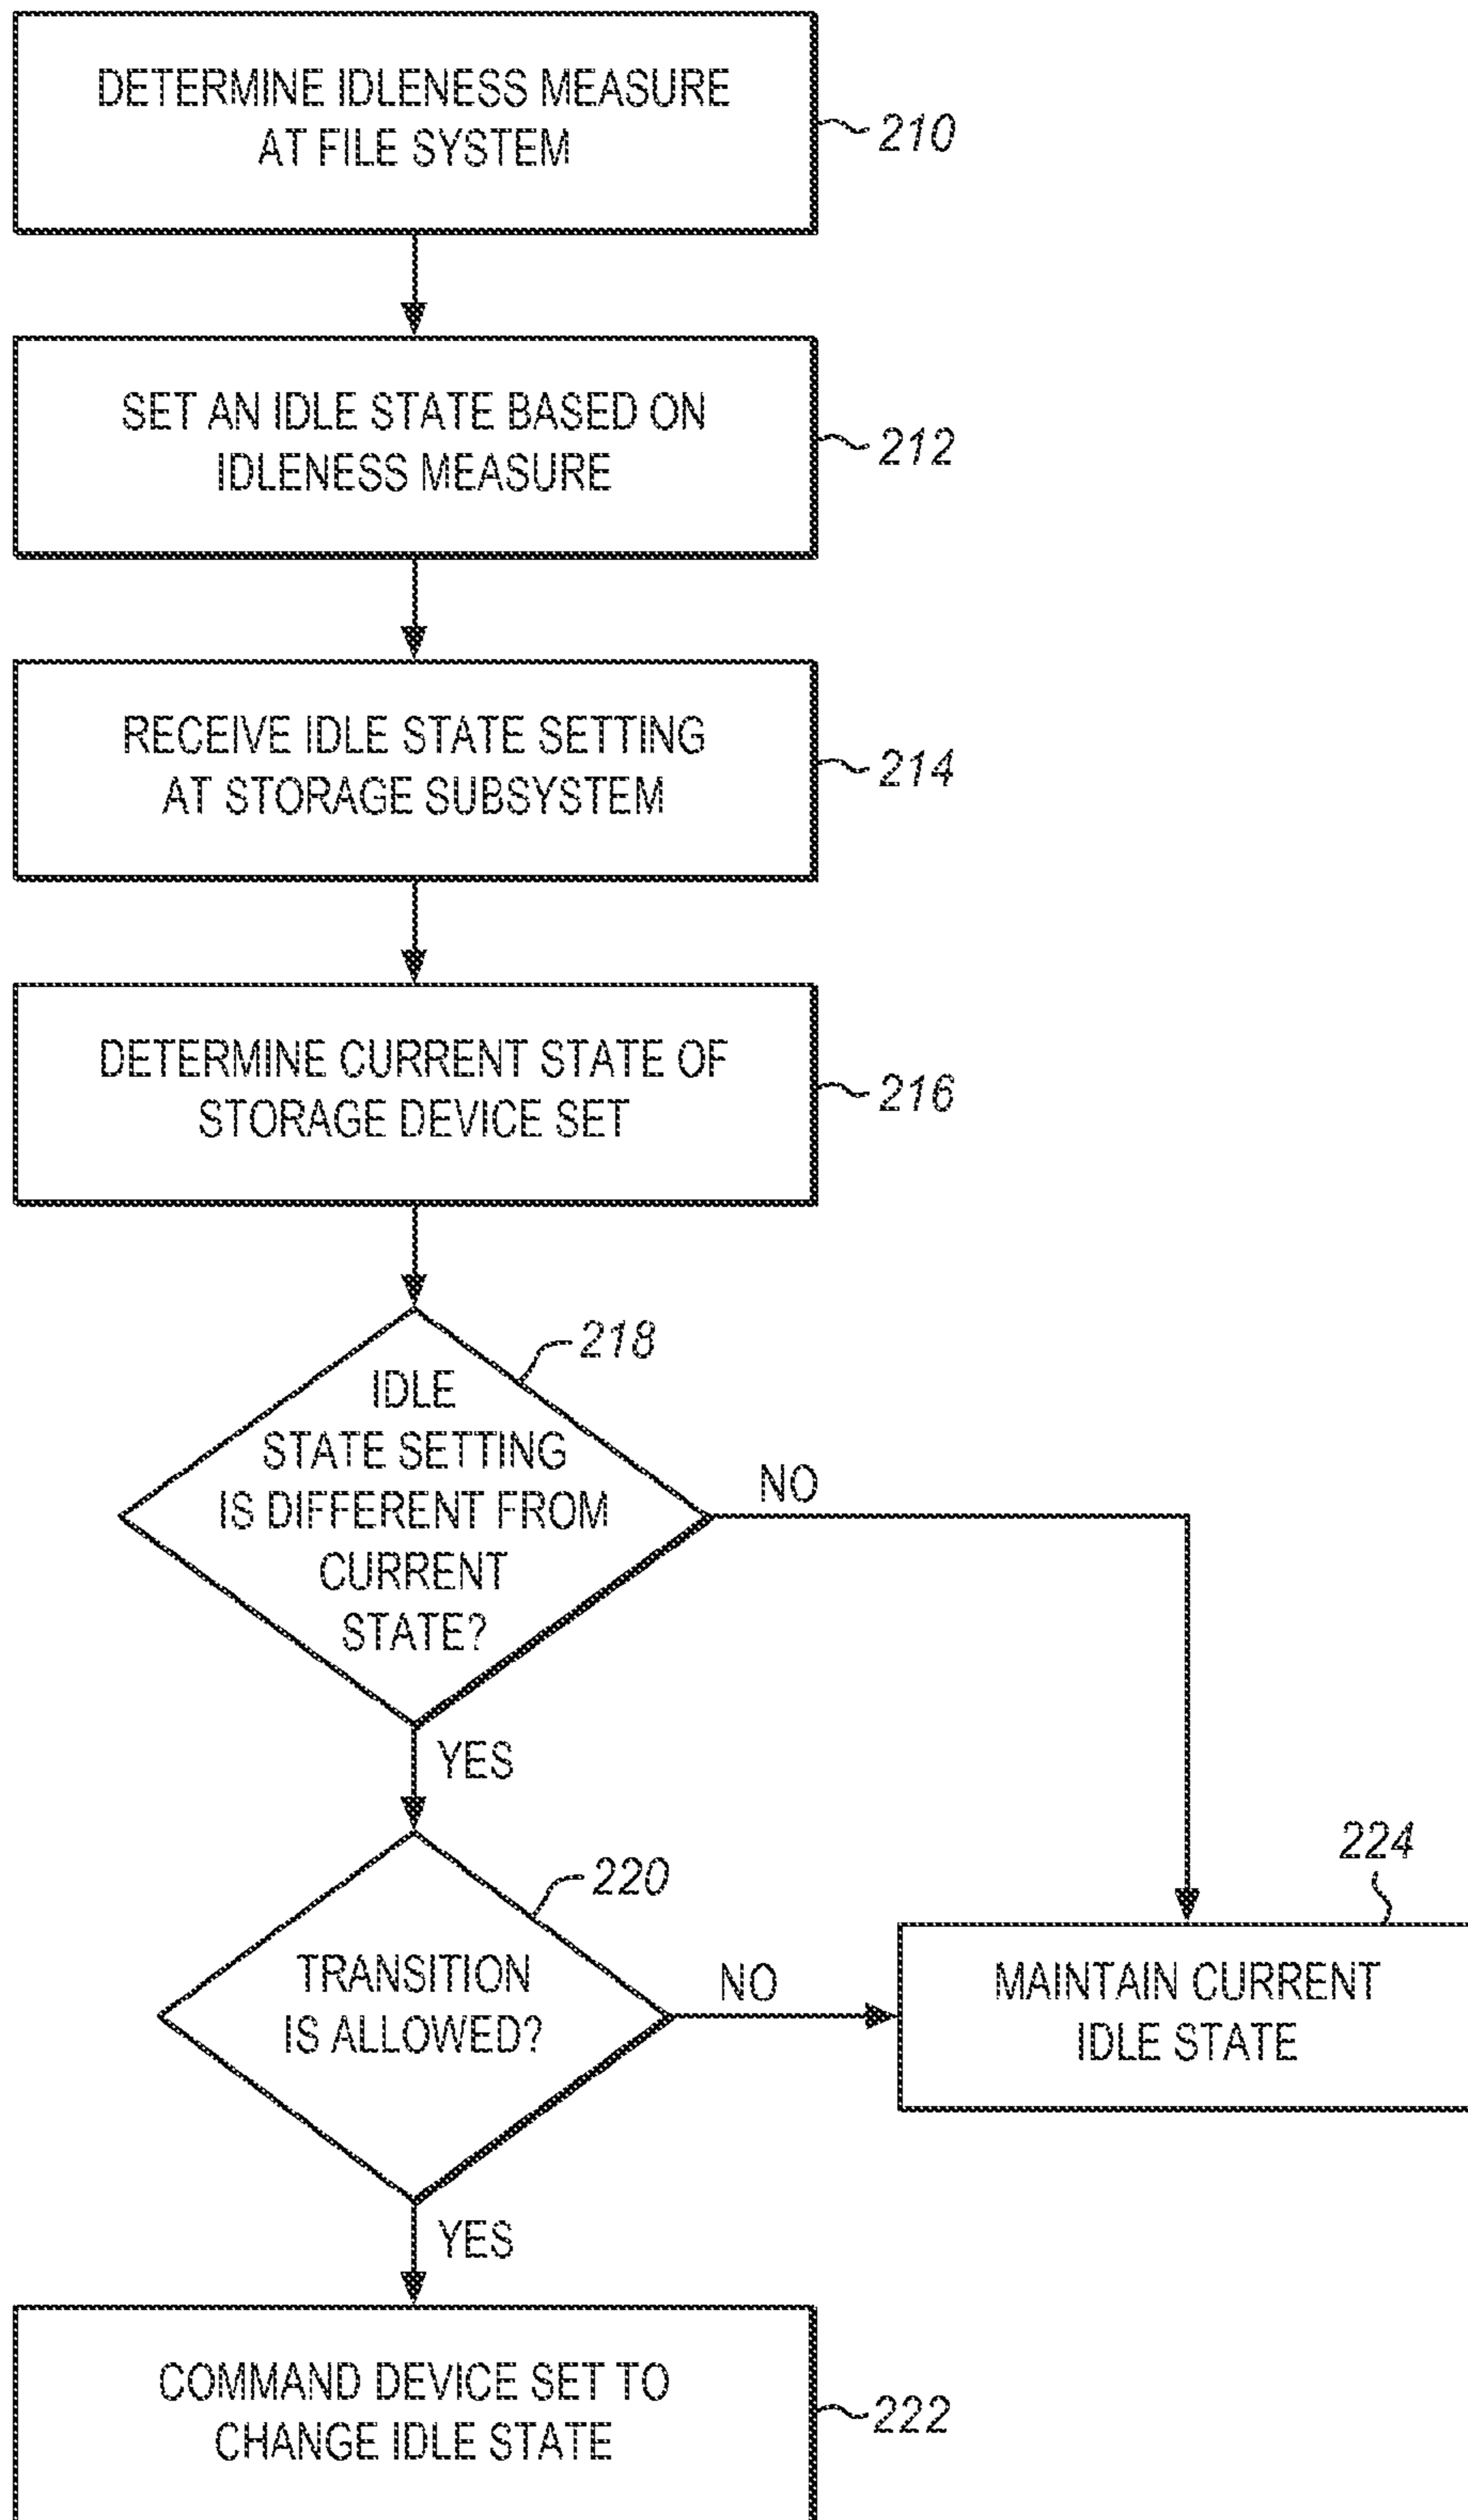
DETERMINE IDLENESS MEASURE AT FILE SYSTEM

210

SET AN IDLE STATE BASED ON IDLENESS MEASURE

212

RECEIVE IDLE STATE SETTING AT STORAGE SUBSYSTEM

214

DETERMINE CURRENT STATE OF STORAGE DEVICE SET

216

218

IDLE STATE SETTING IS DIFFERENT FROM CURRENT STATE?

NO

YES

220

TRANSITION IS ALLOWED?

NO

224

MAINTAIN CURRENT IDLE STATE

YES

COMMAND DEVICE SET TO CHANGE IDLE STATE

222